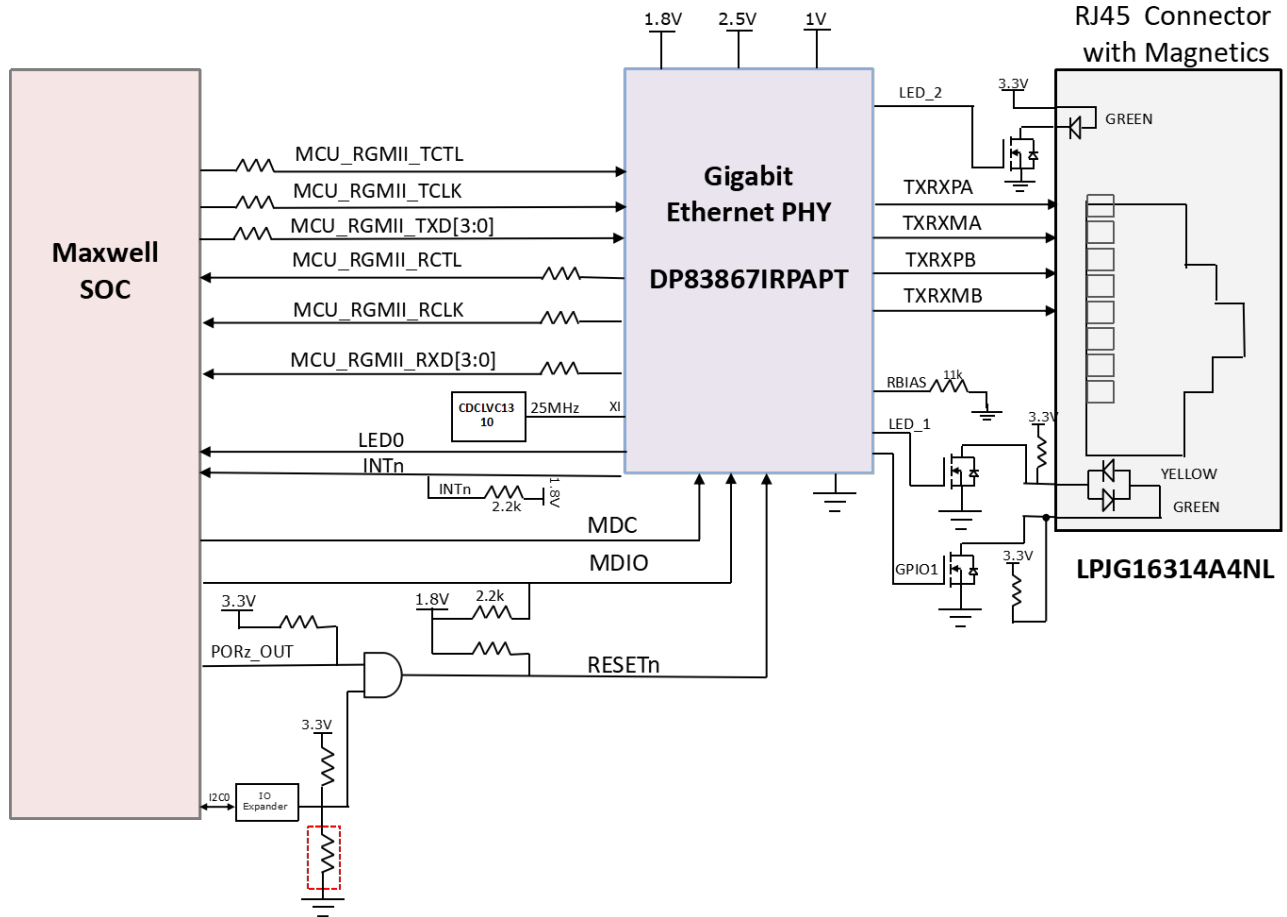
1.8V
2.5V
1V

RJ45 Connector with Magnetics

Maxwell SOC

MCU_RGMII_TCTL
MCU_RGMII_TCLK
MCU_RGMII_TXD[3:0]
MCU_RGMII_RCTL
MCU_RGMII_RCLK
MCU_RGMII_RXD[3:0]

Gigabit Ethernet PHY

DP83867IRPAPT

LED_2
3.3V
GREEN
TXRXPA
TXRXMA
TXRXPB
TXRXMB
RBIAS
11k
LED_1
3.3V
YELLOW
GREEN
GPIO1
3.3V

LPJG16314A4NL

CDCLVC13 10
25MHz
XI
LED0
INTn
INTn
2.2k
1.8V
MDC
MDIO
3.3V
1.8V
2.2k
PORz_OUT
RESETn
3.3V
I2C0
IO Expander